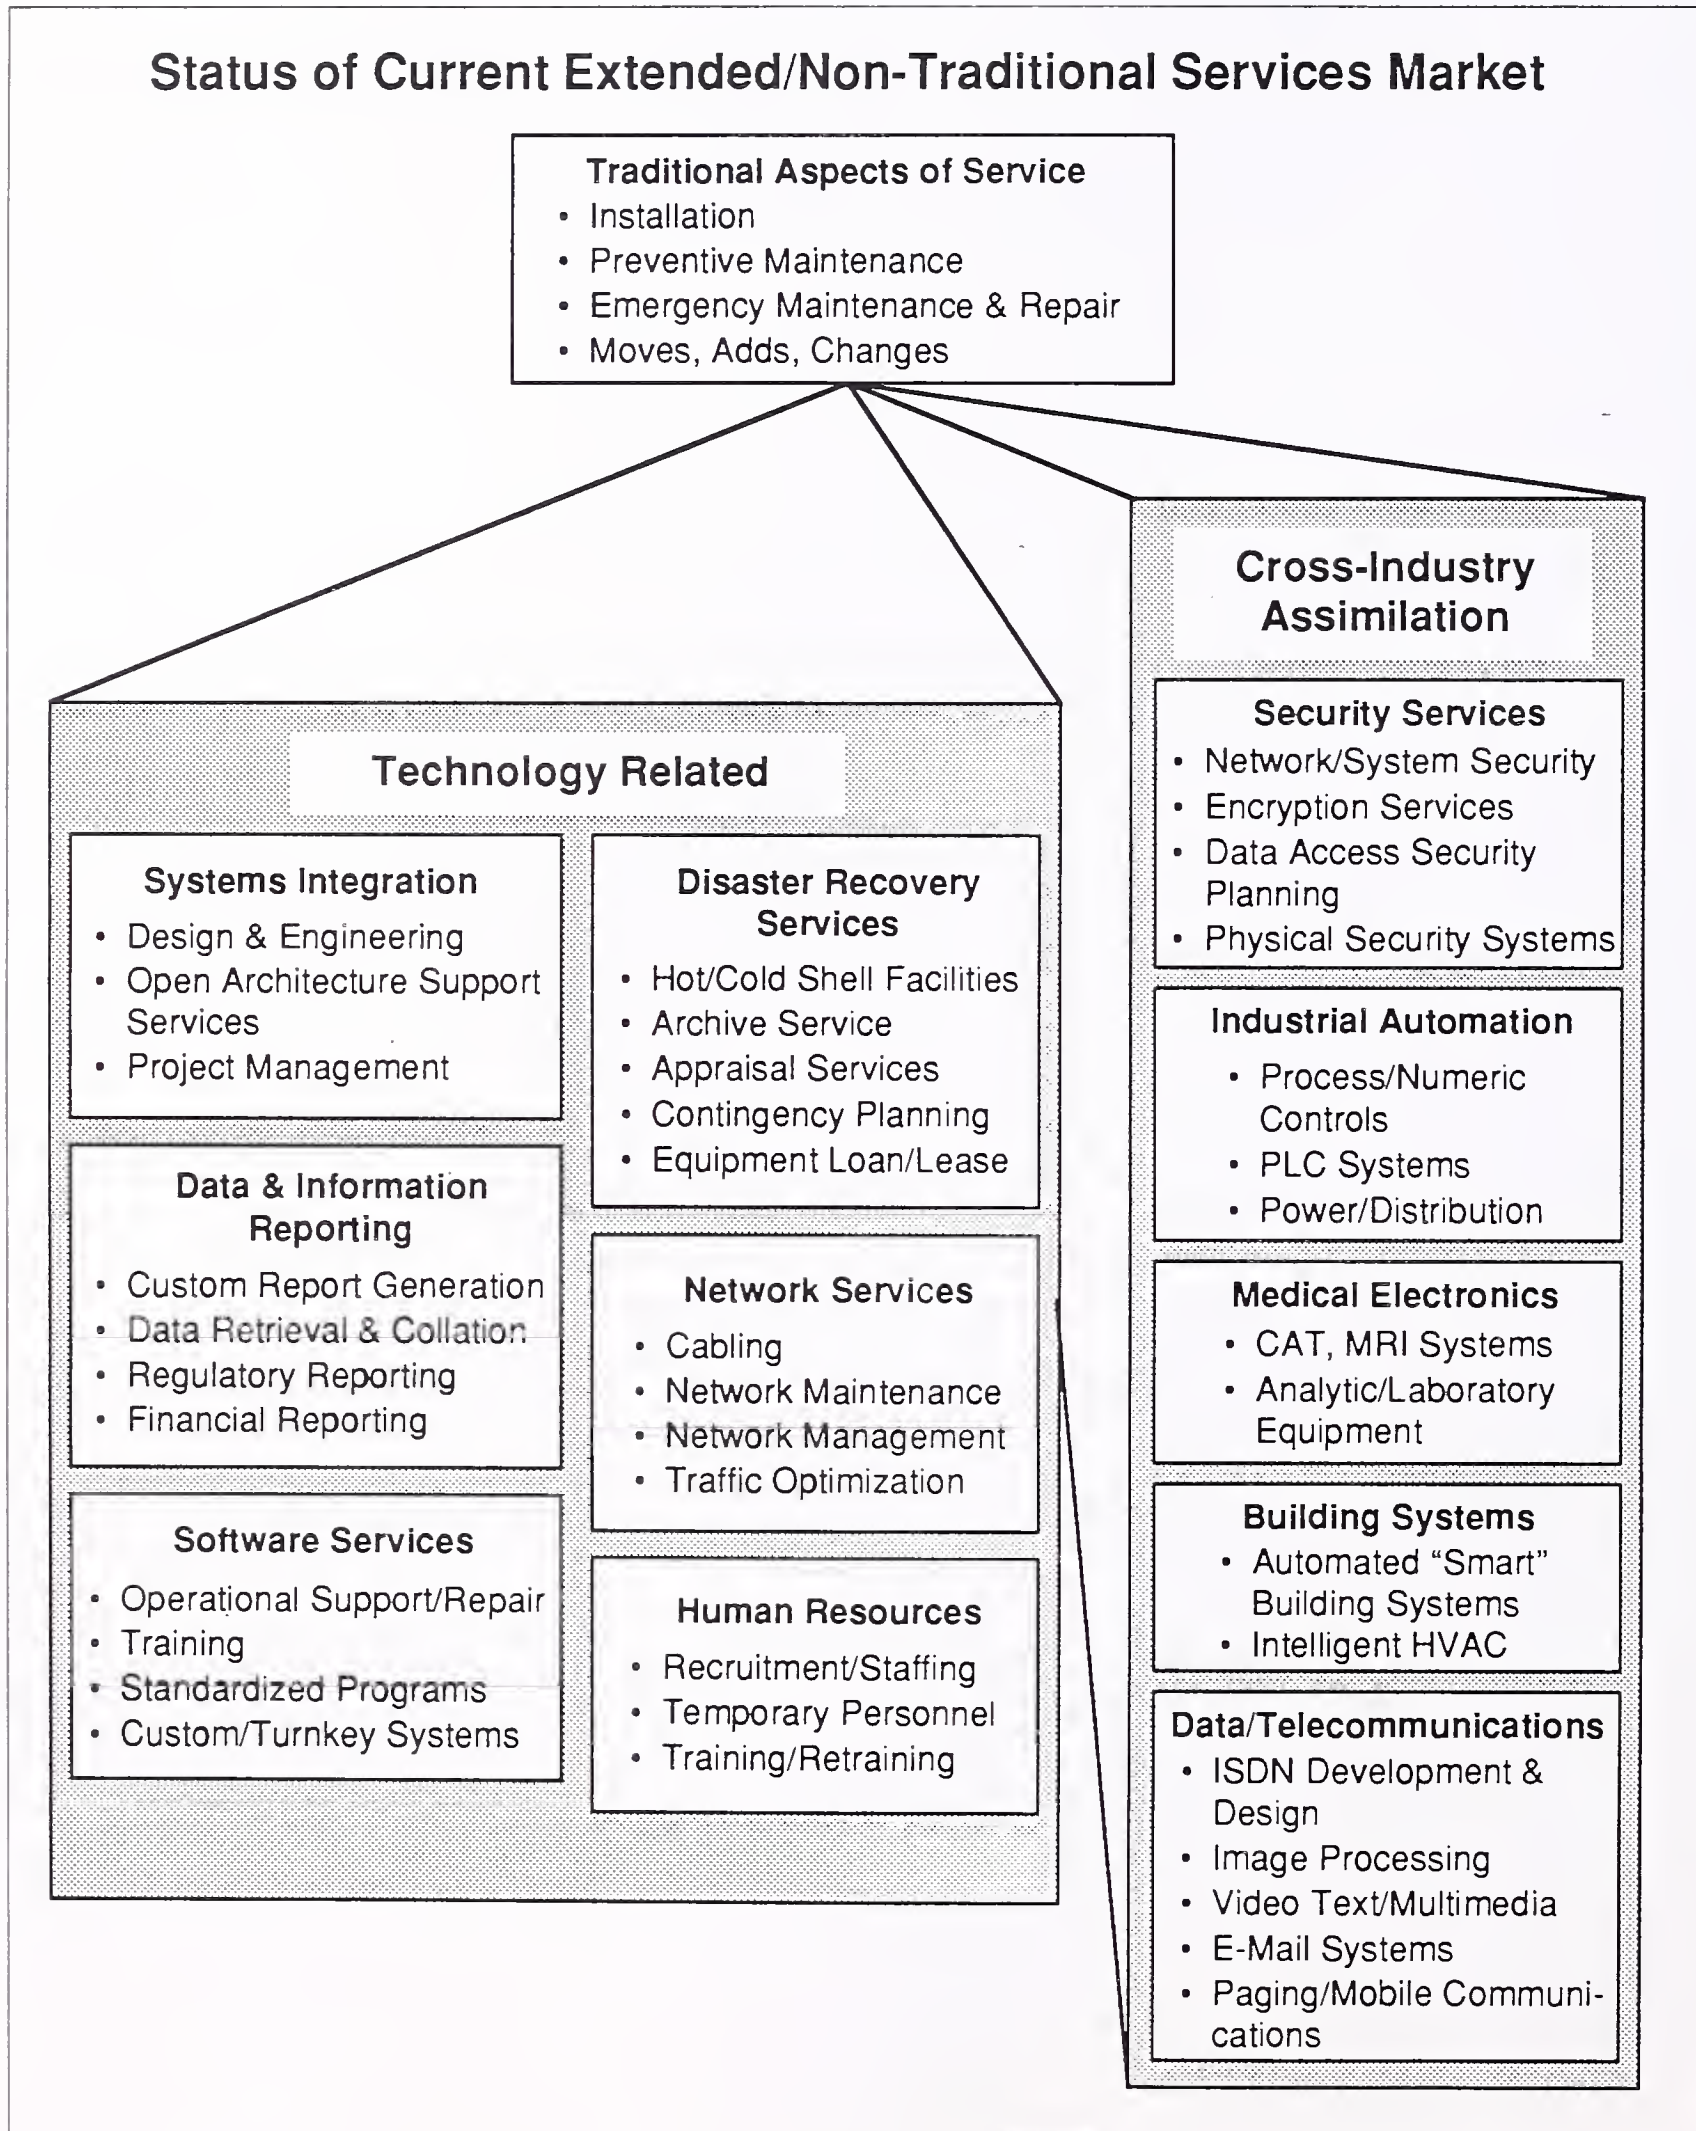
Status of Current Extended/Non-Traditional Services Market

Traditional Aspects of Service
• Installation
• Preventive Maintenance
• Emergency Maintenance & Repair
• Moves, Adds, Changes

Technology Related

Systems Integration
• Design & Engineering
• Open Architecture Support Services
• Project Management

Data & Information Reporting
• Custom Report Generation
• Data Retrieval & Collation
• Regulatory Reporting
• Financial Reporting

Software Services
• Operational Support/Repair
• Training
• Standardized Programs
• Custom/Turnkey Systems

Disaster Recovery Services
• Hot/Cold Shell Facilities
• Archive Service
• Appraisal Services
• Contingency Planning
• Equipment Loan/Lease

Network Services
• Cabling
• Network Maintenance
• Network Management
• Traffic Optimization

Human Resources
• Recruitment/Staffing
• Temporary Personnel
• Training/Retraining

Cross-Industry Assimilation

Security Services
• Network/System Security
• Encryption Services
• Data Access Security Planning
• Physical Security Systems

Industrial Automation
• Process/Numeric Controls
• PLC Systems
• Power/Distribution

Medical Electronics
• CAT, MRI Systems
• Analytic/Laboratory Equipment

Building Systems
• Automated "Smart" Building Systems
• Intelligent HVAC

Data/Telecommunications
• ISDN Development & Design
• Image Processing
• Video Text/Multimedia
• E-Mail Systems
• Paging/Mobile Communications